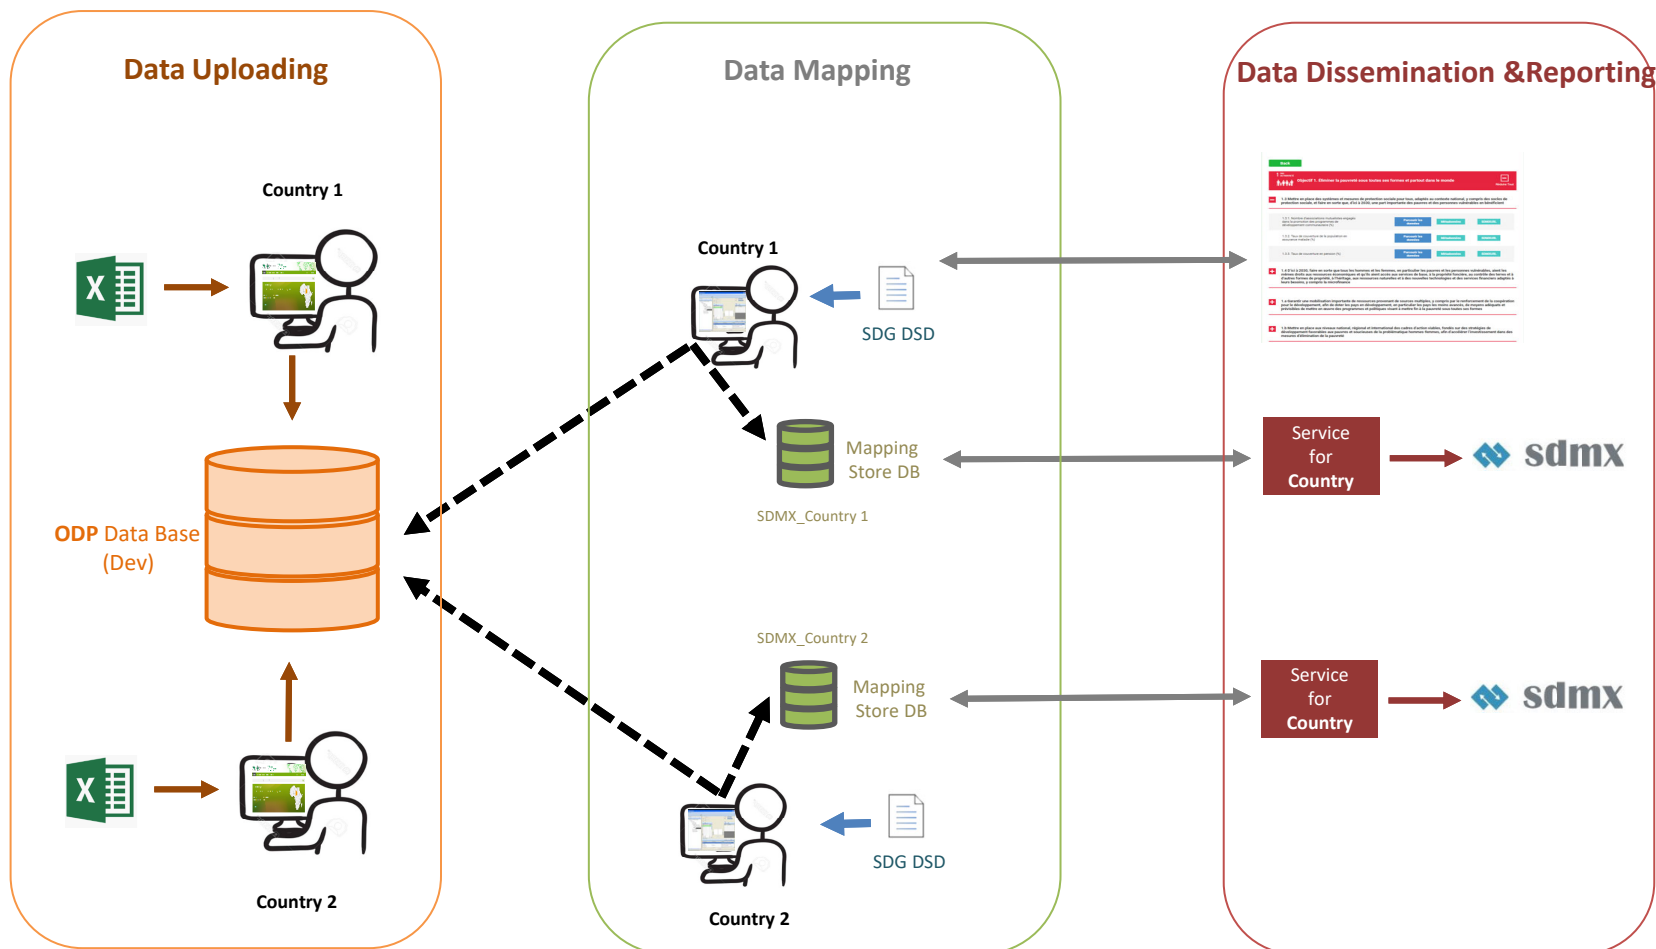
Data Uploading

Country 1

ODP Data Base (Dev)

Country 2

Data Mapping

Country 1

SDG DSD

Mapping Store DB

SDMX_Country 1

SDMX_Country 2

Mapping Store DB

SDG DSD

Country 2

Data Dissemination &Reporting

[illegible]

Service for Country

sdmx

Service for Country

sdmx